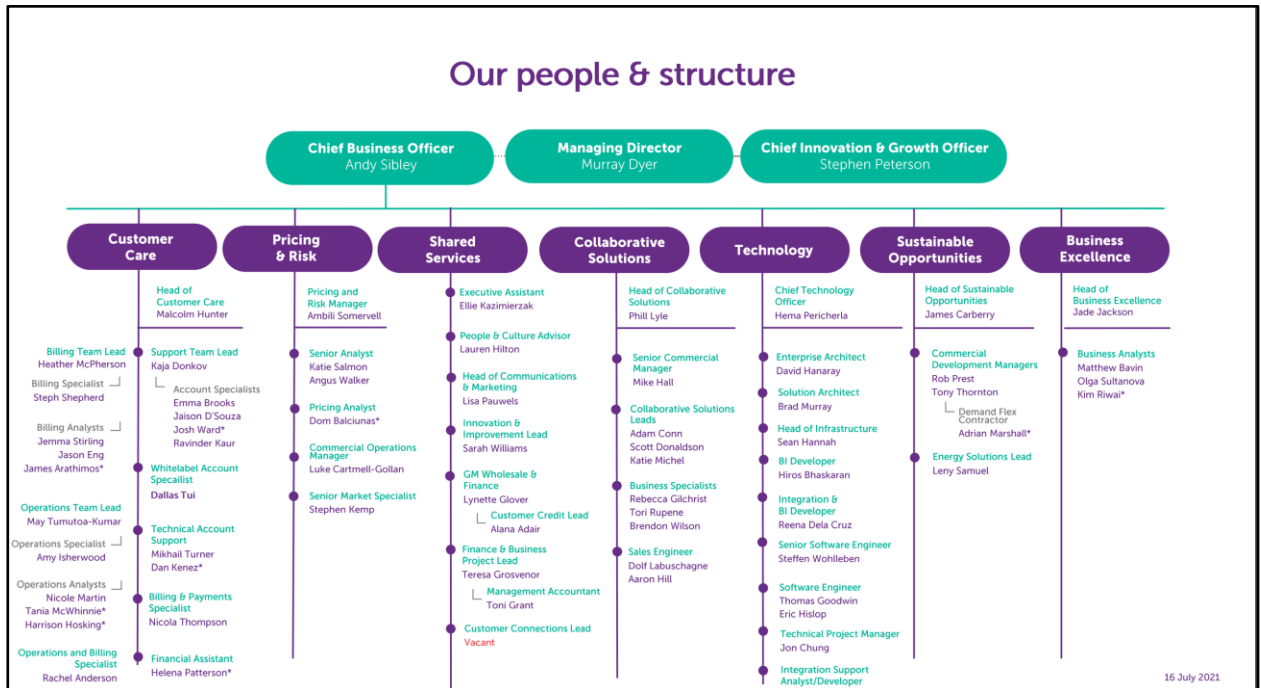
Our people & structure

Chief Business Officer
Andy Sibley

Managing Director
Murray Dyer

Chief Innovation & Growth Officer
Stephen Peterson

Customer Care

Head of Customer Care
Malcolm Hunter

Billing Team Lead
Heather McPherson

Billing Specialist
Steph Shepherd

Billing Analysts
Jemma Stirling
Jason Eng
James Arathimos*

Operations Team Lead
May Tumutoa-Kumar

Operations Specialist
Amy Isherwood

Operations Analysts
Nicole Martin
Tania McWhinnie*
Harrison Hosking*

Operations and Billing Specialist
Rachel Anderson

Support Team Lead
Kaja Donkov

Account Specialists
Emma Brooks
Jaison D'Souza
Josh Ward*
Ravinder Kaur

Whitelabel Account Specialist
Dallas Tui

Technical Account Support
Mikhail Turner
Dan Kenez*

Billing & Payments Specialist
Nicola Thompson

Financial Assistant
Helena Patterson*

Pricing & Risk

Pricing and Risk Manager
Ambili Somervell

Senior Analyst
Katie Salmon
Angus Walker

Pricing Analyst
Dom Balciunas*

Commercial Operations Manager
Luke Cartmell-Gollan

Senior Market Specialist
Stephen Kemp

Shared Services

Executive Assistant
Ellie Kazimierzak

People & Culture Advisor
Lauren Hilton

Head of Communications & Marketing
Lisa Pauwels

Innovation & Improvement Lead
Sarah Williams

GM Wholesale & Finance
Lynette Glover

Customer Credit Lead
Alana Adair

Finance & Business Project Lead
Teresa Grosvenor

Management Accountant
Toni Grant

Customer Connections Lead
Vacant

Collaborative Solutions

Head of Collaborative Solutions
Phill Lyle

Senior Commercial Manager
Mike Hall

Collaborative Solutions Leads
Adam Conn
Scott Donaldson
Katie Michel

Business Specialists
Rebecca Gilchrist
Tori Rupene
Brendon Wilson

Sales Engineer
Dolf Labuschagne
Aaron Hill

Technology

Chief Technology Officer
Hema Pericherla

Enterprise Architect
David Hanaray

Solution Architect
Brad Murray

Head of Infrastructure
Sean Hannah

BI Developer
Hiros Bhaskaran

Integration & BI Developer
Reena Dela Cruz

Senior Software Engineer
Steffen Wohlleben

Software Engineer
Thomas Goodwin
Eric Hislop

Technical Project Manager
Jon Chung

Integration Support Analyst/Developer

Sustainable Opportunities

Head of Sustainable Opportunities
James Carberry

Commercial Development Managers
Rob Prest
Tony Thornton

Demand Flex Contractor
Adrian Marshall*

Energy Solutions Lead
Leny Samuel

Business Excellence

Head of Business Excellence
Jade Jackson

Business Analysts
Matthew Bavin
Olga Sultanova
Kim Riwai*

16 July 2021